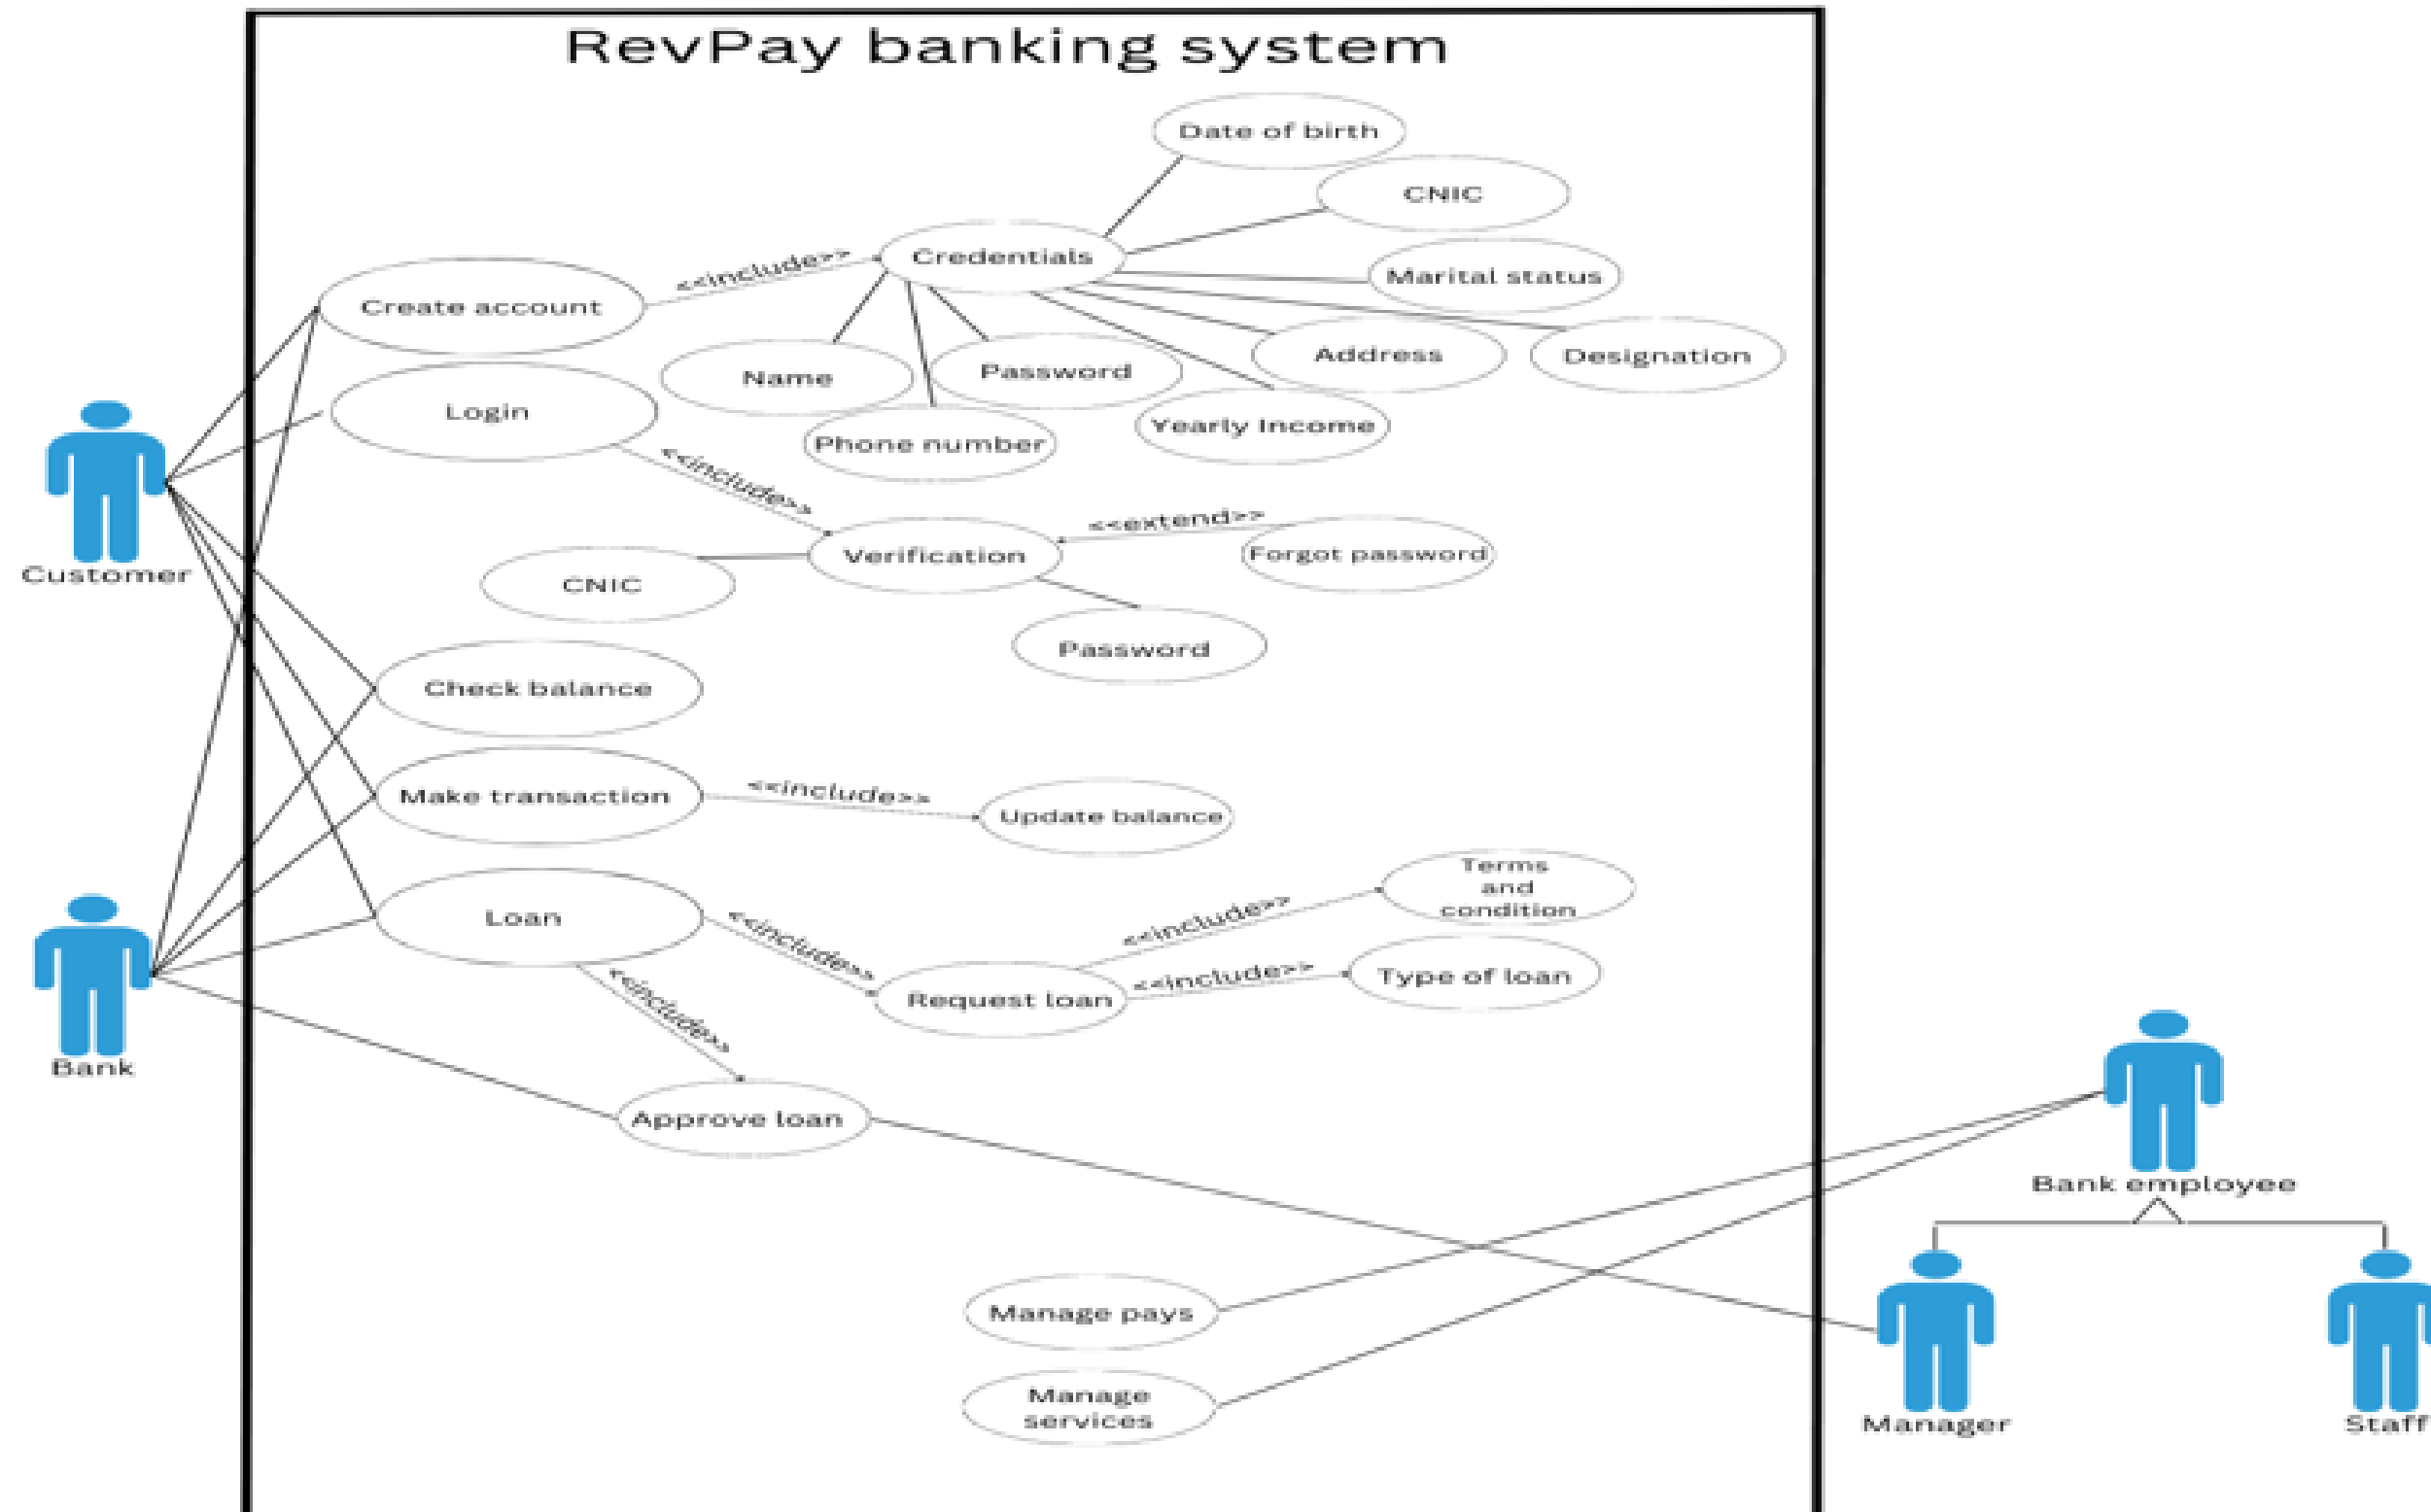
RevPay banking system

Date of birth

CNIC

Credentials

Marital status

Create account

<<include>>

Address

Designation

Name

Password

Login

Phone number

Yearly Income

<<include>>

<<extend>>

Forgot password

Verification

CNIC

Customer

Password

Check balance

Make transaction

<<include>>

Update balance

Terms and condition

Loan

<<include>>

<<include>>

<<include>>

Type of loan

Request loan

Bank

<<include>>

Approve loan

Bank employee

Manage pays

Manage services

Manager

Staff